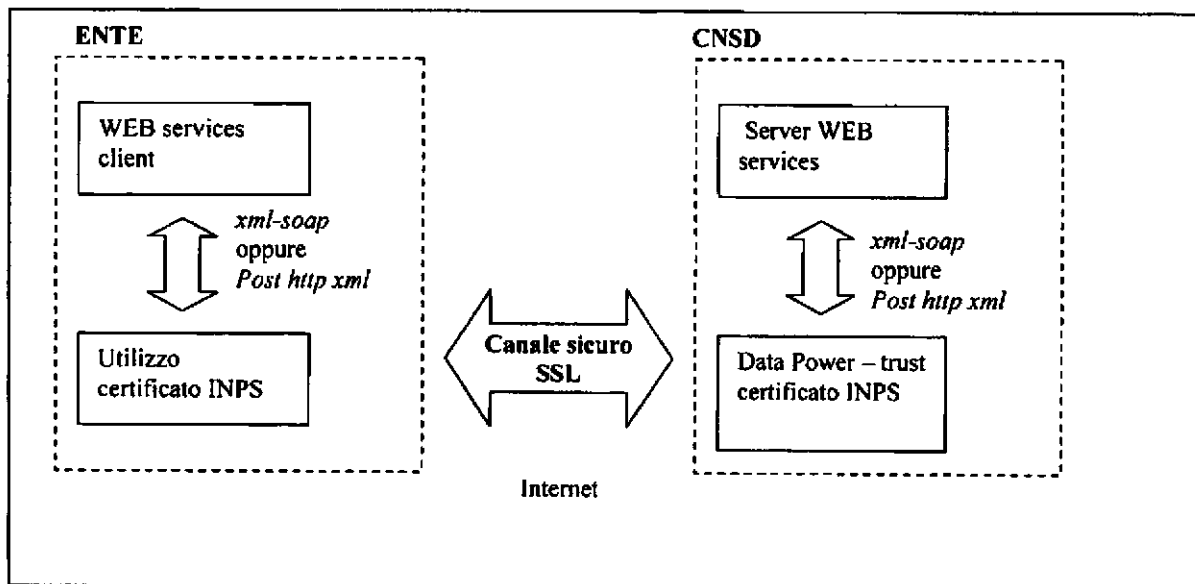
ENTE

WEB services client

xml-soap oppure Post http xml

Utilizzo certificato INPS

Canale sicuro SSL

Internet

CNSD

Server WEB services

xml-soap oppure Post http xml

Data Power – trust certificato INPS